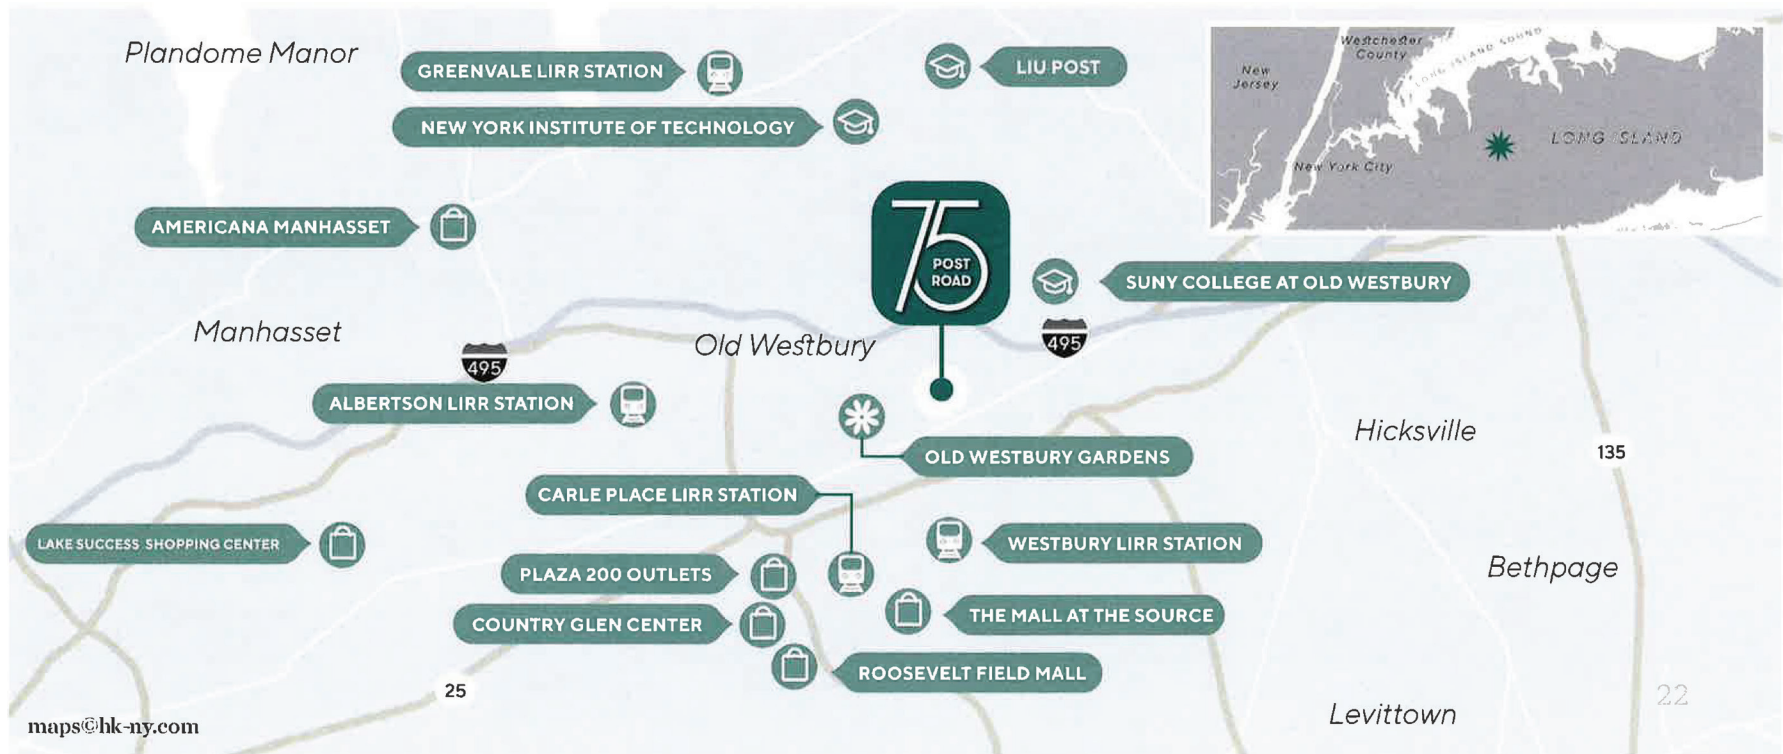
Plandome Manor

GREENVALE LIRR STATION

NEW YORK INSTITUTE OF TECHNOLOGY

LIU POST

Westchester County

New Jersey

LONG ISLAND SOUND

LONG ISLAND

New York City

AMERICANA MANHASSET

75 POST ROAD

SUNY COLLEGE AT OLD WESTBURY

Manhasset

495

Old Westbury

495

ALBERTSON LIRR STATION

Hicksville

135

OLD WESTBURY GARDENS

CARLE PLACE LIRR STATION

LAKE SUCCESS SHOPPING CENTER

WESTBURY LIRR STATION

PLAZA 200 OUTLETS

Bethpage

THE MALL AT THE SOURCE

COUNTRY GLEN CENTER

ROOSEVELT FIELD MALL

25

22

maps@hk-ny.com

Levittown